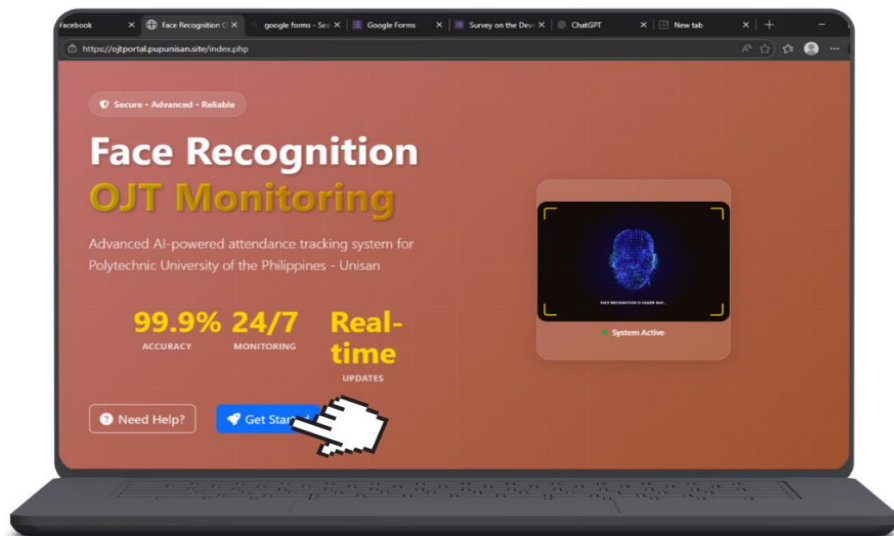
acebook × Face Recognition O × google forms - Se × Google Forms × Survey on the Dev × ChatGPT × New tab × +

https://ojtportal.pupunisan.site/index.php

Secure • Advanced • Reliable

Face Recognition
OJT Monitoring

Advanced AI-powered attendance tracking system for Polytechnic University of the Philippines - Unisan

99.9%
ACCURACY

24/7
MONITORING

Real-time
UPDATES

Need Help?

Get Star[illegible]

FACE RECOGNITION IS UNDER WAY...

System Active